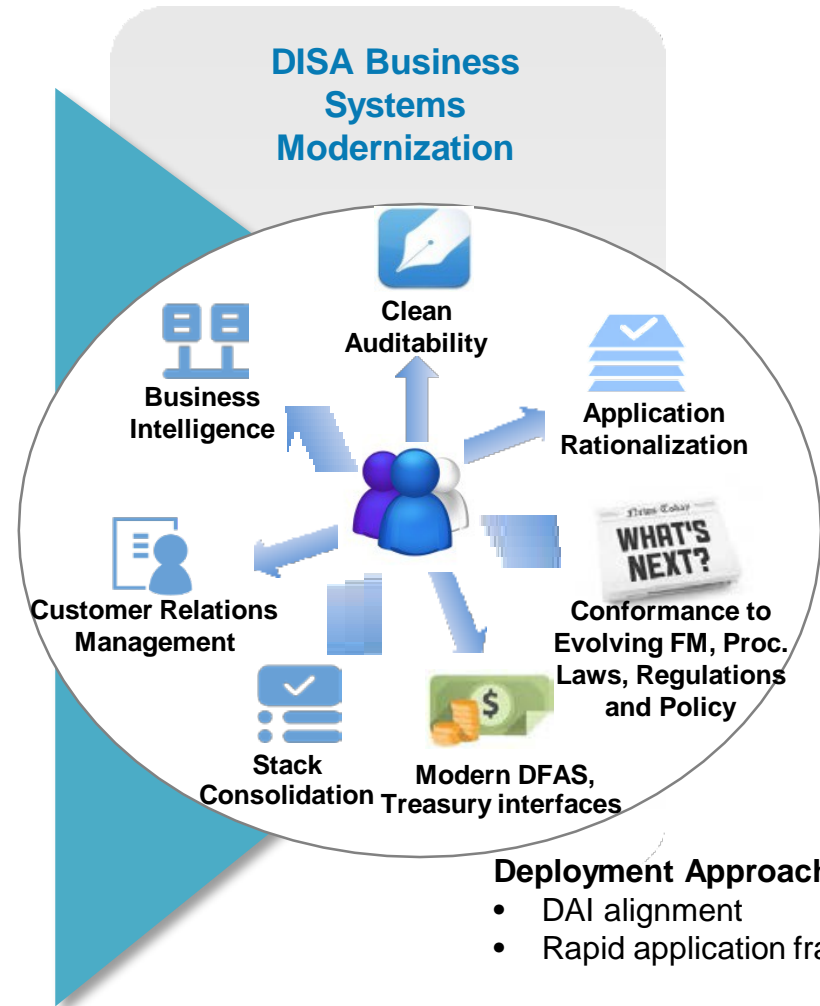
DISA Business Systems Modernization

Clean Auditability

Business Intelligence

Application Rationalization

News Today
WHAT'S NEXT?

Conformance to Evolving FM, Proc. Laws, Regulations and Policy

Customer Relations Management

Stack Consolidation

Modern DFAS, Treasury interfaces

Deployment Approach
• DAI alignment
• Rapid application fra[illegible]